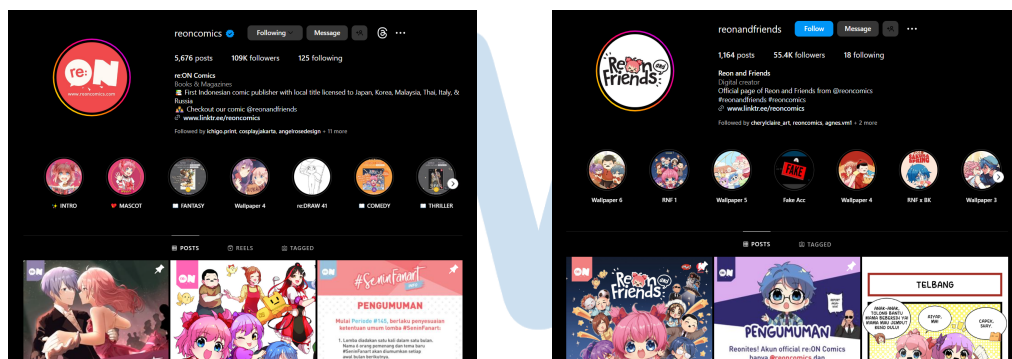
reoncomics
Following
Message
5,676 posts
109K followers
125 following
re:ON Comics
Books & Magazines
🇮🇩 First Indonesian comic publisher with local title licensed to Japan, Korea, Malaysia, Thai, Italy, & Russia
Checkout our comic @reonandfriends
www.linktr.ee/reoncomics
Followed by ichigo.print, cosplayjakarta, angelrosedesign + 11 more
re:ON
www.reoncomics.com
INTRO
MASCOT
FANTASY
Wallpaper 4
re:DRAW 41
COMEDY
THRILLER
POSTS
REELS
TAGGED
ON
ON
#SeninFanart
PENGUMUMAN
Mulai Periode #148, berlaku penyesuaian ketentuan umum lomba #SeninFanart:
1. Lomba diadakan satu kali dalam satu bulan. Nama-nama pemenang dan tema baru #SeninFanart akan diumumkan setiap awal bulan berikutnya

reonandfriends
Follow
Message
1,164 posts
55.4K followers
18 following
Reon and Friends
Digital creator
Official page of Reon and Friends from @reoncomics
#reonandfriends #reoncomics
www.linktr.ee/reoncomics
Followed by cherylclaire_art, reoncomics, agnes.vm1 + 2 more
Reon Friends
Wallpaper 6
RNF 1
Wallpaper 5
FAKE
Fake Acc
Wallpaper 4
RNF x BK
Wallpaper 3
POSTS
TAGGED
ON
Reon Friends
PENGUMUMAN
Reonites! Akun official re:ON Comics hanya @reoncomics dan
TELBANG
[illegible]